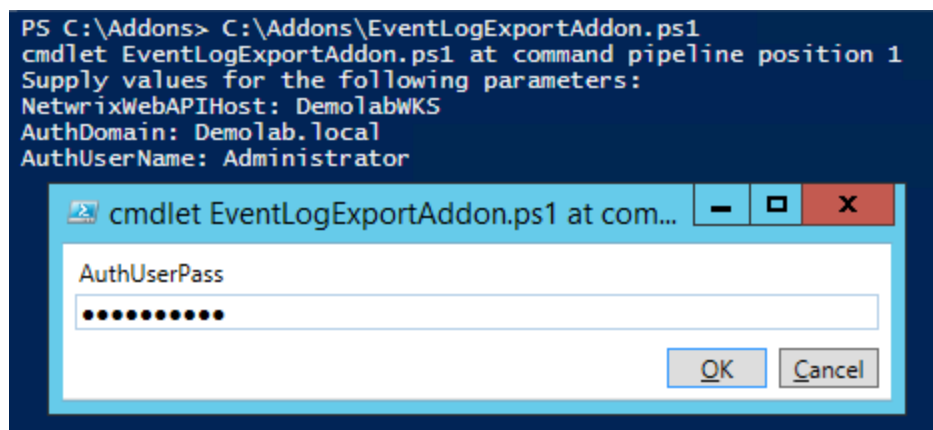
PS C:\Addons> C:\Addons\EventLogExportAddon.ps1
cmdlet EventLogExportAddon.ps1 at command pipeline position 1
Supply values for the following parameters:
NetwrixWebAPIHost: DemolabWKS
AuthDomain: Demolab.local
AuthUserName: Administrator

cmdlet EventLogExportAddon.ps1 at com...

AuthUserPass

●●●●●●●●●●●

OK

Cancel